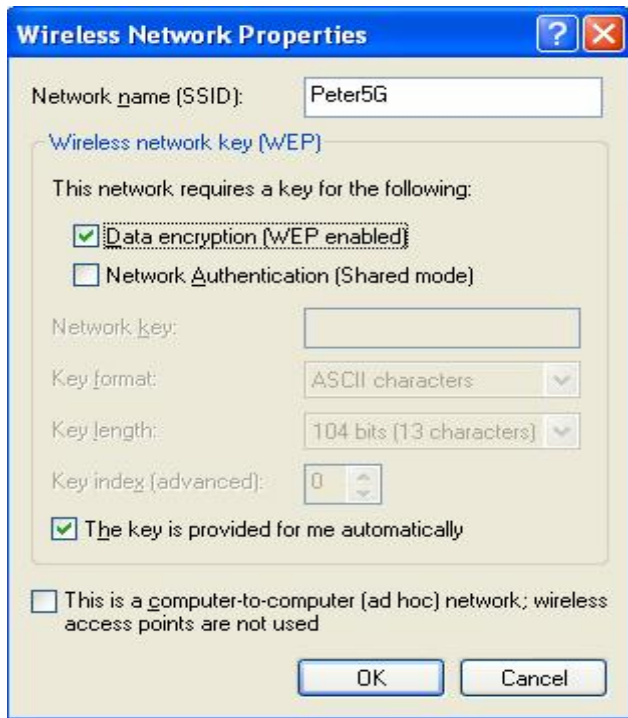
Wireless Network Properties

Network name (SSID): Peter5G

Wireless network key (WEP)

This network requires a key for the following:

Data encryption (WEP enabled)

Network Authentication (Shared mode)

Network key:

Key format: ASCII characters

Key length: 104 bits (13 characters)

Key index (advanced): 0

The key is provided for me automatically

This is a computer-to-computer (ad hoc) network; wireless access points are not used

OK

Cancel